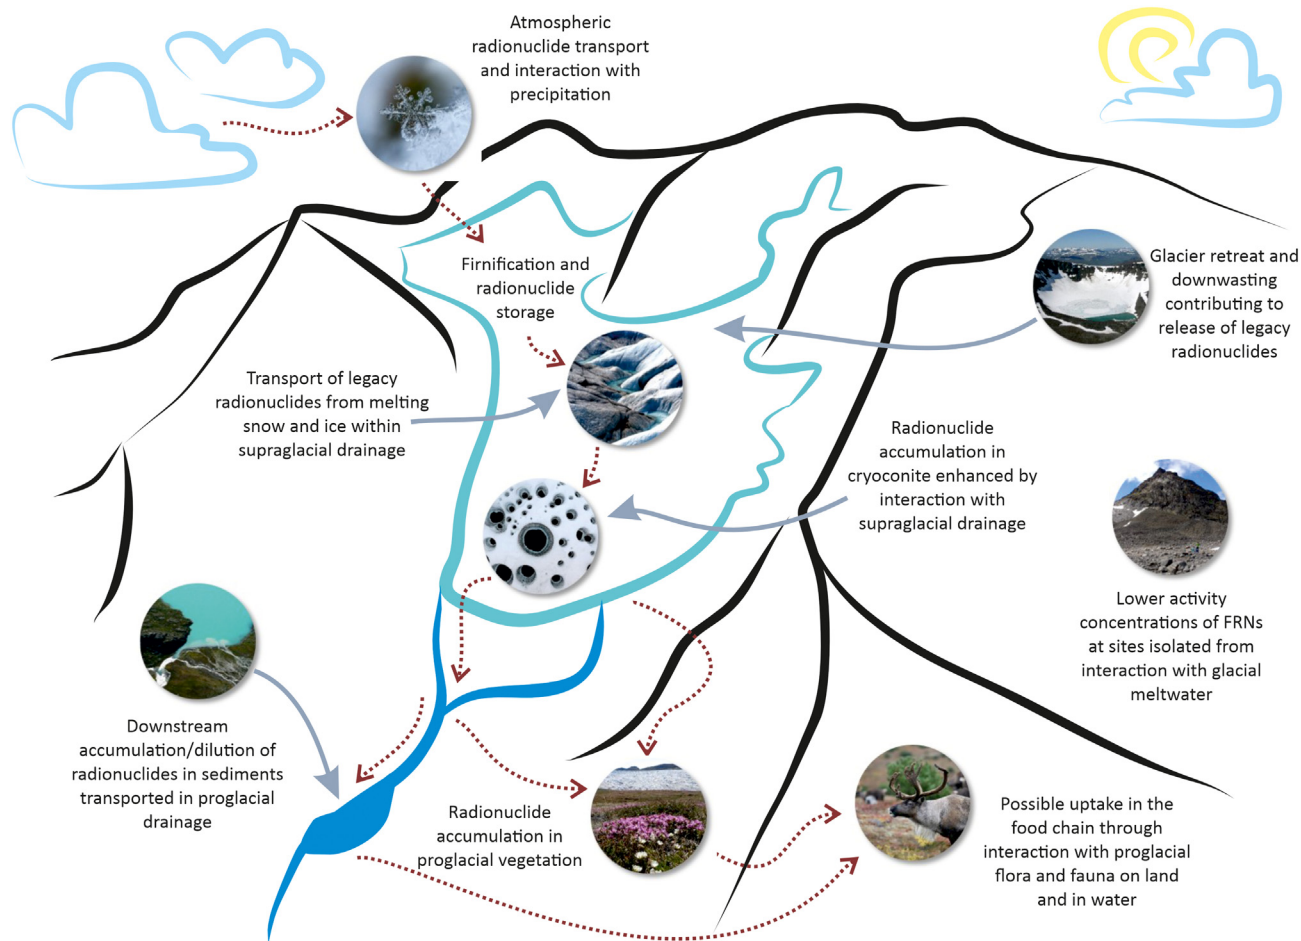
Atmospheric radionuclide transport and interaction with precipitation

Firnification and radionuclide storage

Glacier retreat and downwasting contributing to release of legacy radionuclides

Transport of legacy radionuclides from melting snow and ice within supraglacial drainage

Radionuclide accumulation in cryoconite enhanced by interaction with supraglacial drainage

Lower activity concentrations of FRNs at sites isolated from interaction with glacial meltwater

Downstream accumulation/dilution of radionuclides in sediments transported in proglacial drainage

Radionuclide accumulation in proglacial vegetation

Possible uptake in the food chain through interaction with proglacial flora and fauna on land and in water